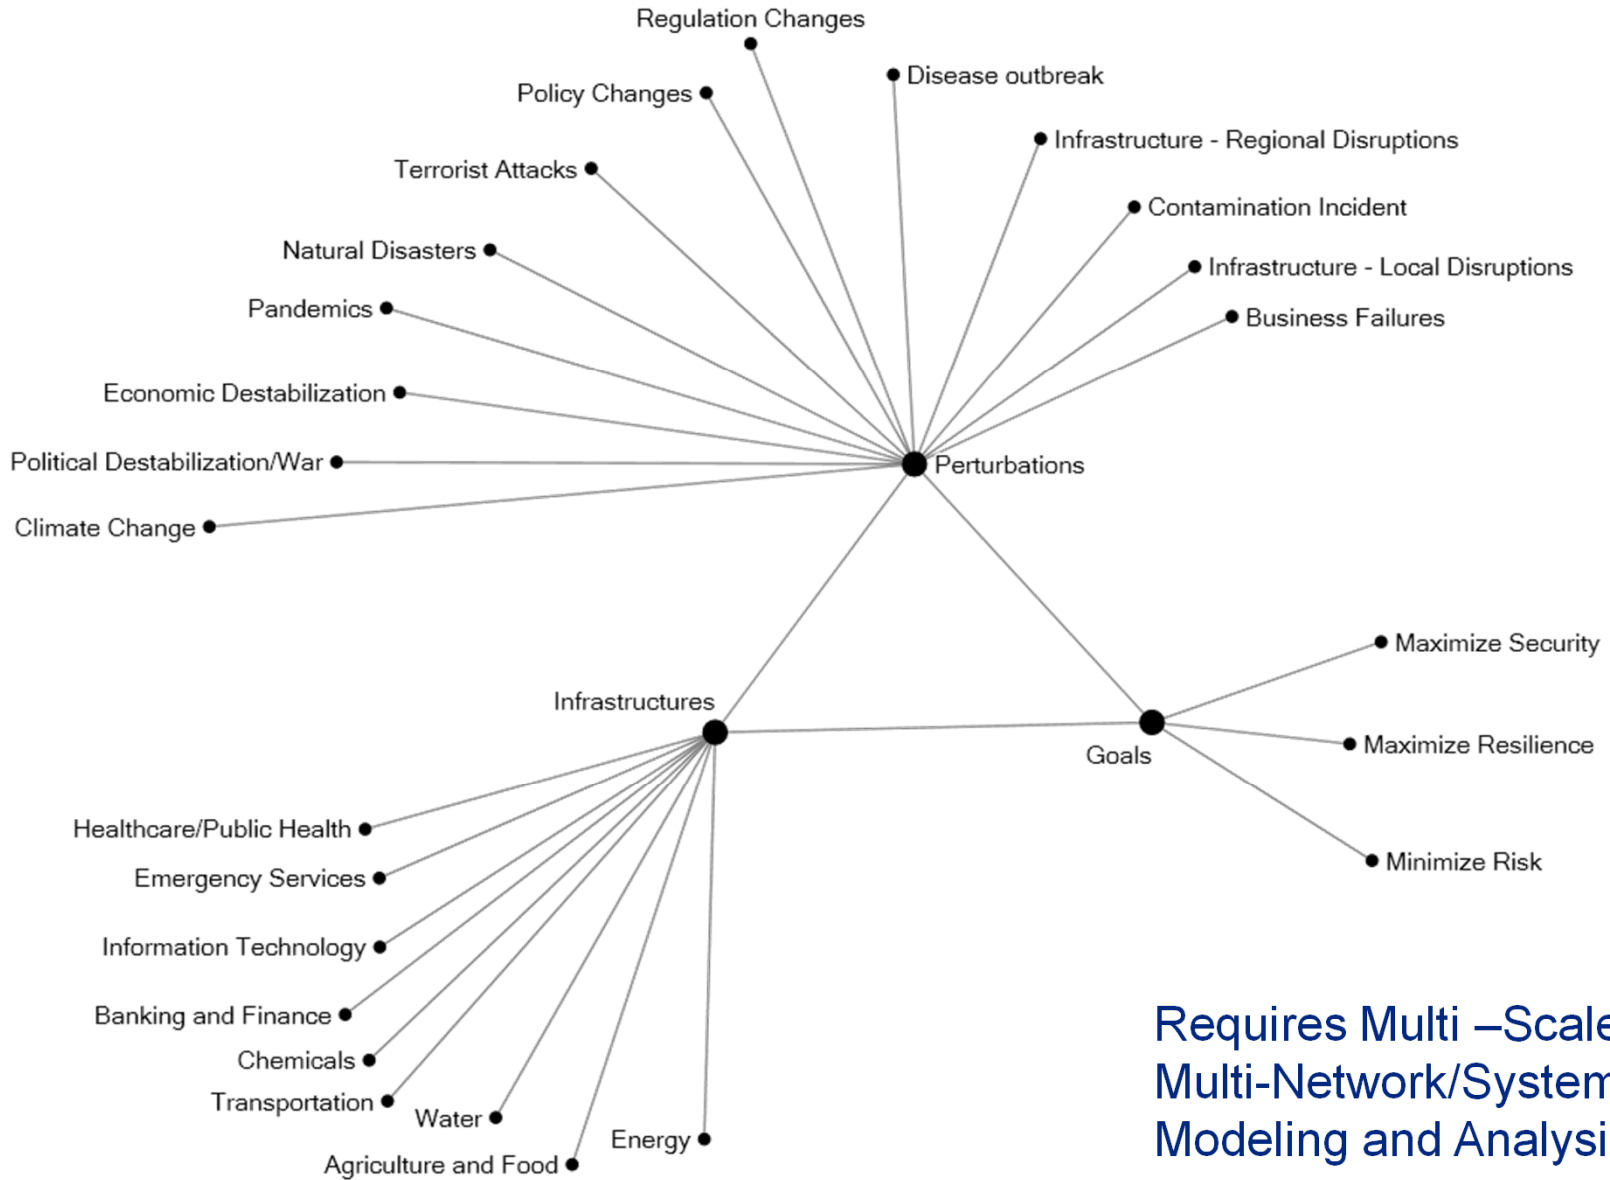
Regulation Changes
Disease outbreak
Policy Changes
Infrastructure - Regional Disruptions
Terrorist Attacks
Contamination Incident
Natural Disasters
Infrastructure - Local Disruptions
Pandemics
Business Failures
Economic Destabilization
Political Destabilization/War
Perturbations
Climate Change

Maximize Security
Infrastructures
Maximize Resilience
Goals
Healthcare/Public Health
Minimize Risk
Emergency Services
Information Technology
Banking and Finance
Chemicals
Transportation
Water
Energy
Agriculture and Food

Requires Multi –Scale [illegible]
Multi-Network/System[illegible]
Modeling and Analysi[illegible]